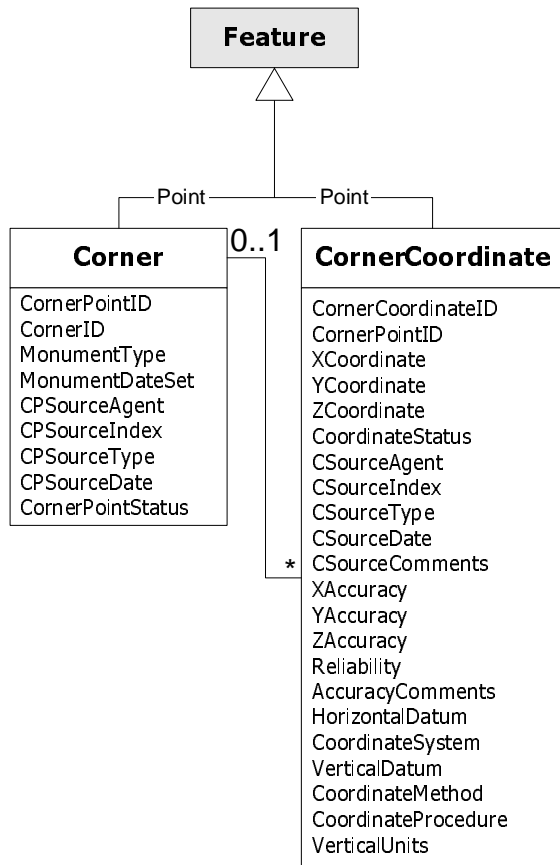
Feature

Point

Point

Corner

CornerPointID
CornerID
MonumentType
MonumentDateSet
CPSourceAgent
CPSourceIndex
CPSourceType
CPSourceDate
CornerPointStatus

0..1

*

CornerCoordinate

CornerCoordinateID
CornerPointID
XCoordinate
YCoordinate
ZCoordinate
CoordinateStatus
CSourceAgent
CSourceIndex
CSourceType
CSourceDate
CSourceComments
XAccuracy
YAccuracy
ZAccuracy
Reliability
AccuracyComments
HorizontalDatum
CoordinateSystem
VerticalDatum
CoordinateMethod
CoordinateProcedure
VerticalUnits